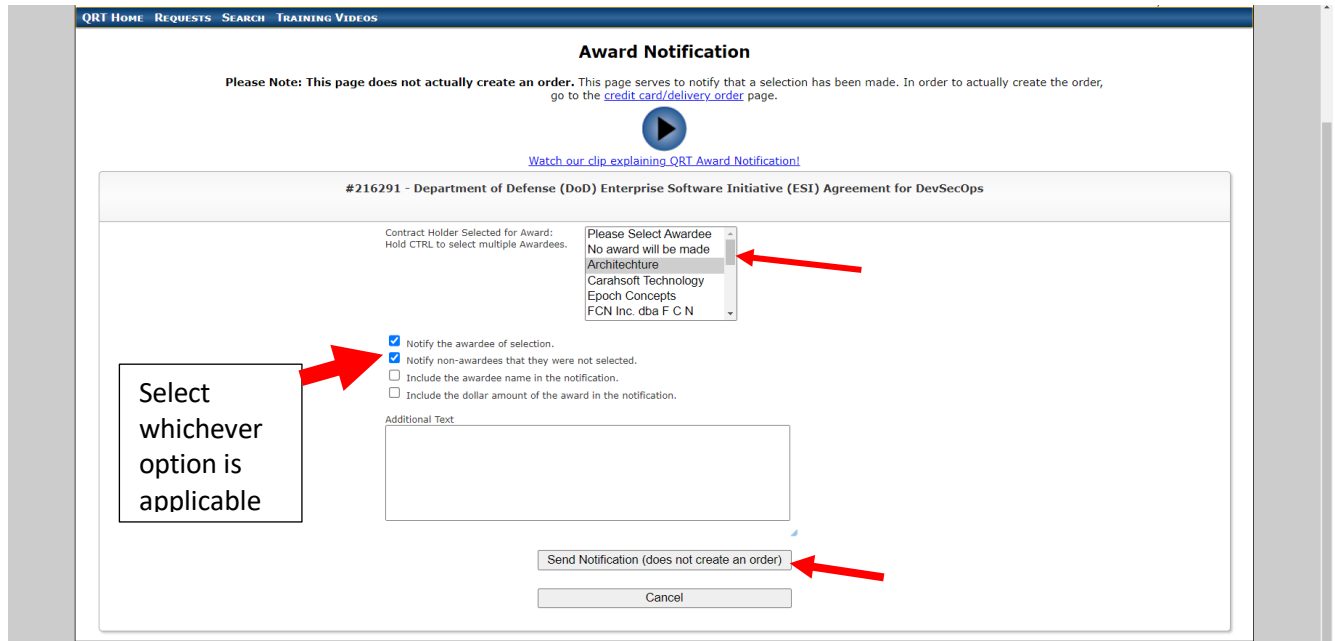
QRT Home Requests Search Training Videos

Award Notification

Please Note: This page does not actually create an order. This page serves to notify that a selection has been made. In order to actually create the order, go to the credit card/delivery order page.

Watch our clip explaining QRT Award Notification!

#216291 - Department of Defense (DoD) Enterprise Software Initiative (ESI) Agreement for DevSecOps

Contract Holder Selected for Award:
Hold CTRL to select multiple Awardees.

Please Select Awardee
No award will be made
Architechture
Carahsoft Technology
Epoch Concepts
FCN Inc. dba F C N

Notify the awardee of selection.
Notify non-awardees that they were not selected.
Include the awardee name in the notification.
Include the dollar amount of the award in the notification.

Select whichever option is applicable

Additional Text

Send Notification (does not create an order)

Cancel